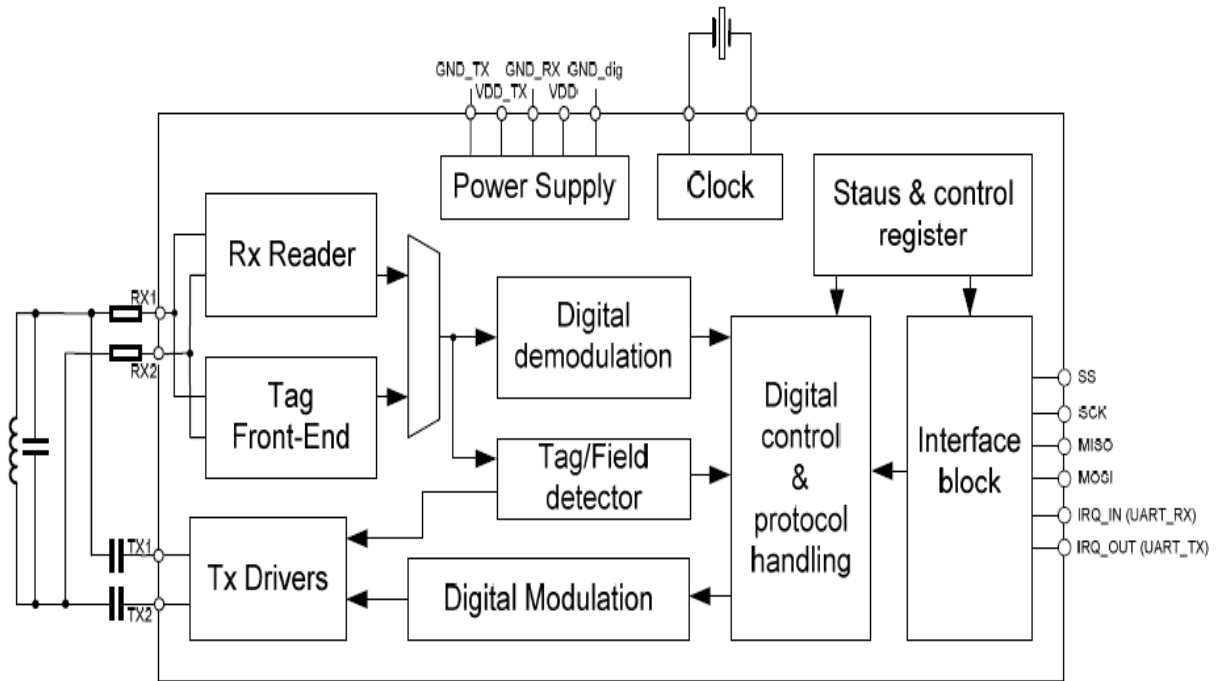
GND_TX
VDD_TX
GND_RX
VDD
GND_dig

Power Supply

Clock

Staus & control register

Rx Reader

Tag Front-End

RX1
RX2

Digital demodulation

Tag/Field detector

Digital control & protocol handling

Interface block

SS
SCK
MISO
MOSI
IRQ_IN (UART_RX)
IRQ_OUT (UART_TX)

TX1
TX2

Tx Drivers

Digital Modulation